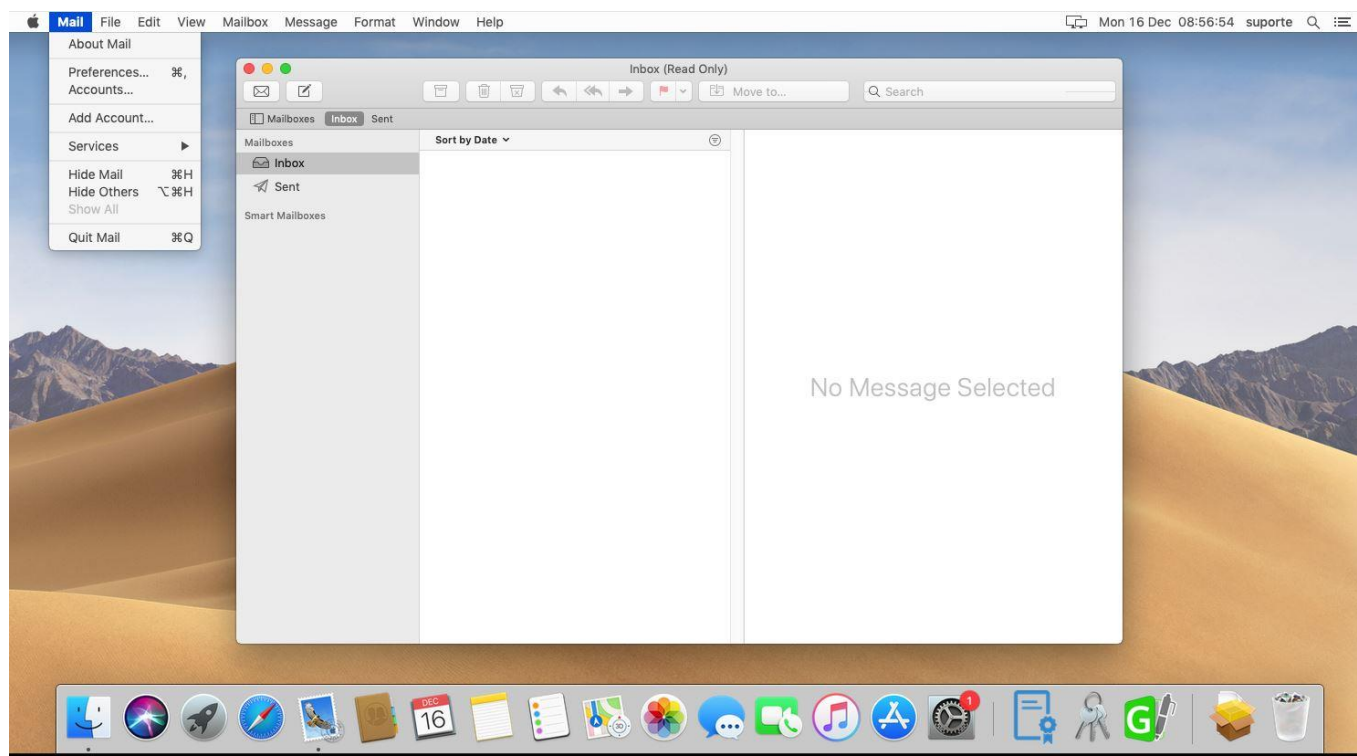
Mail File Edit View Mailbox Message Format Window Help

Mon 16 Dec 08:56:54 suporte

About Mail

Preferences... ⌘,
Accounts...

Add Account...

Services ▶

Hide Mail ⌘H
Hide Others ⌥⌘H
Show All

Quit Mail ⌘Q

Inbox (Read Only)

Move to...

Search

Mailboxes Inbox Sent

Mailboxes

Inbox

Sent

Smart Mailboxes

Sort by Date

No Message Selected

DEC
16

1